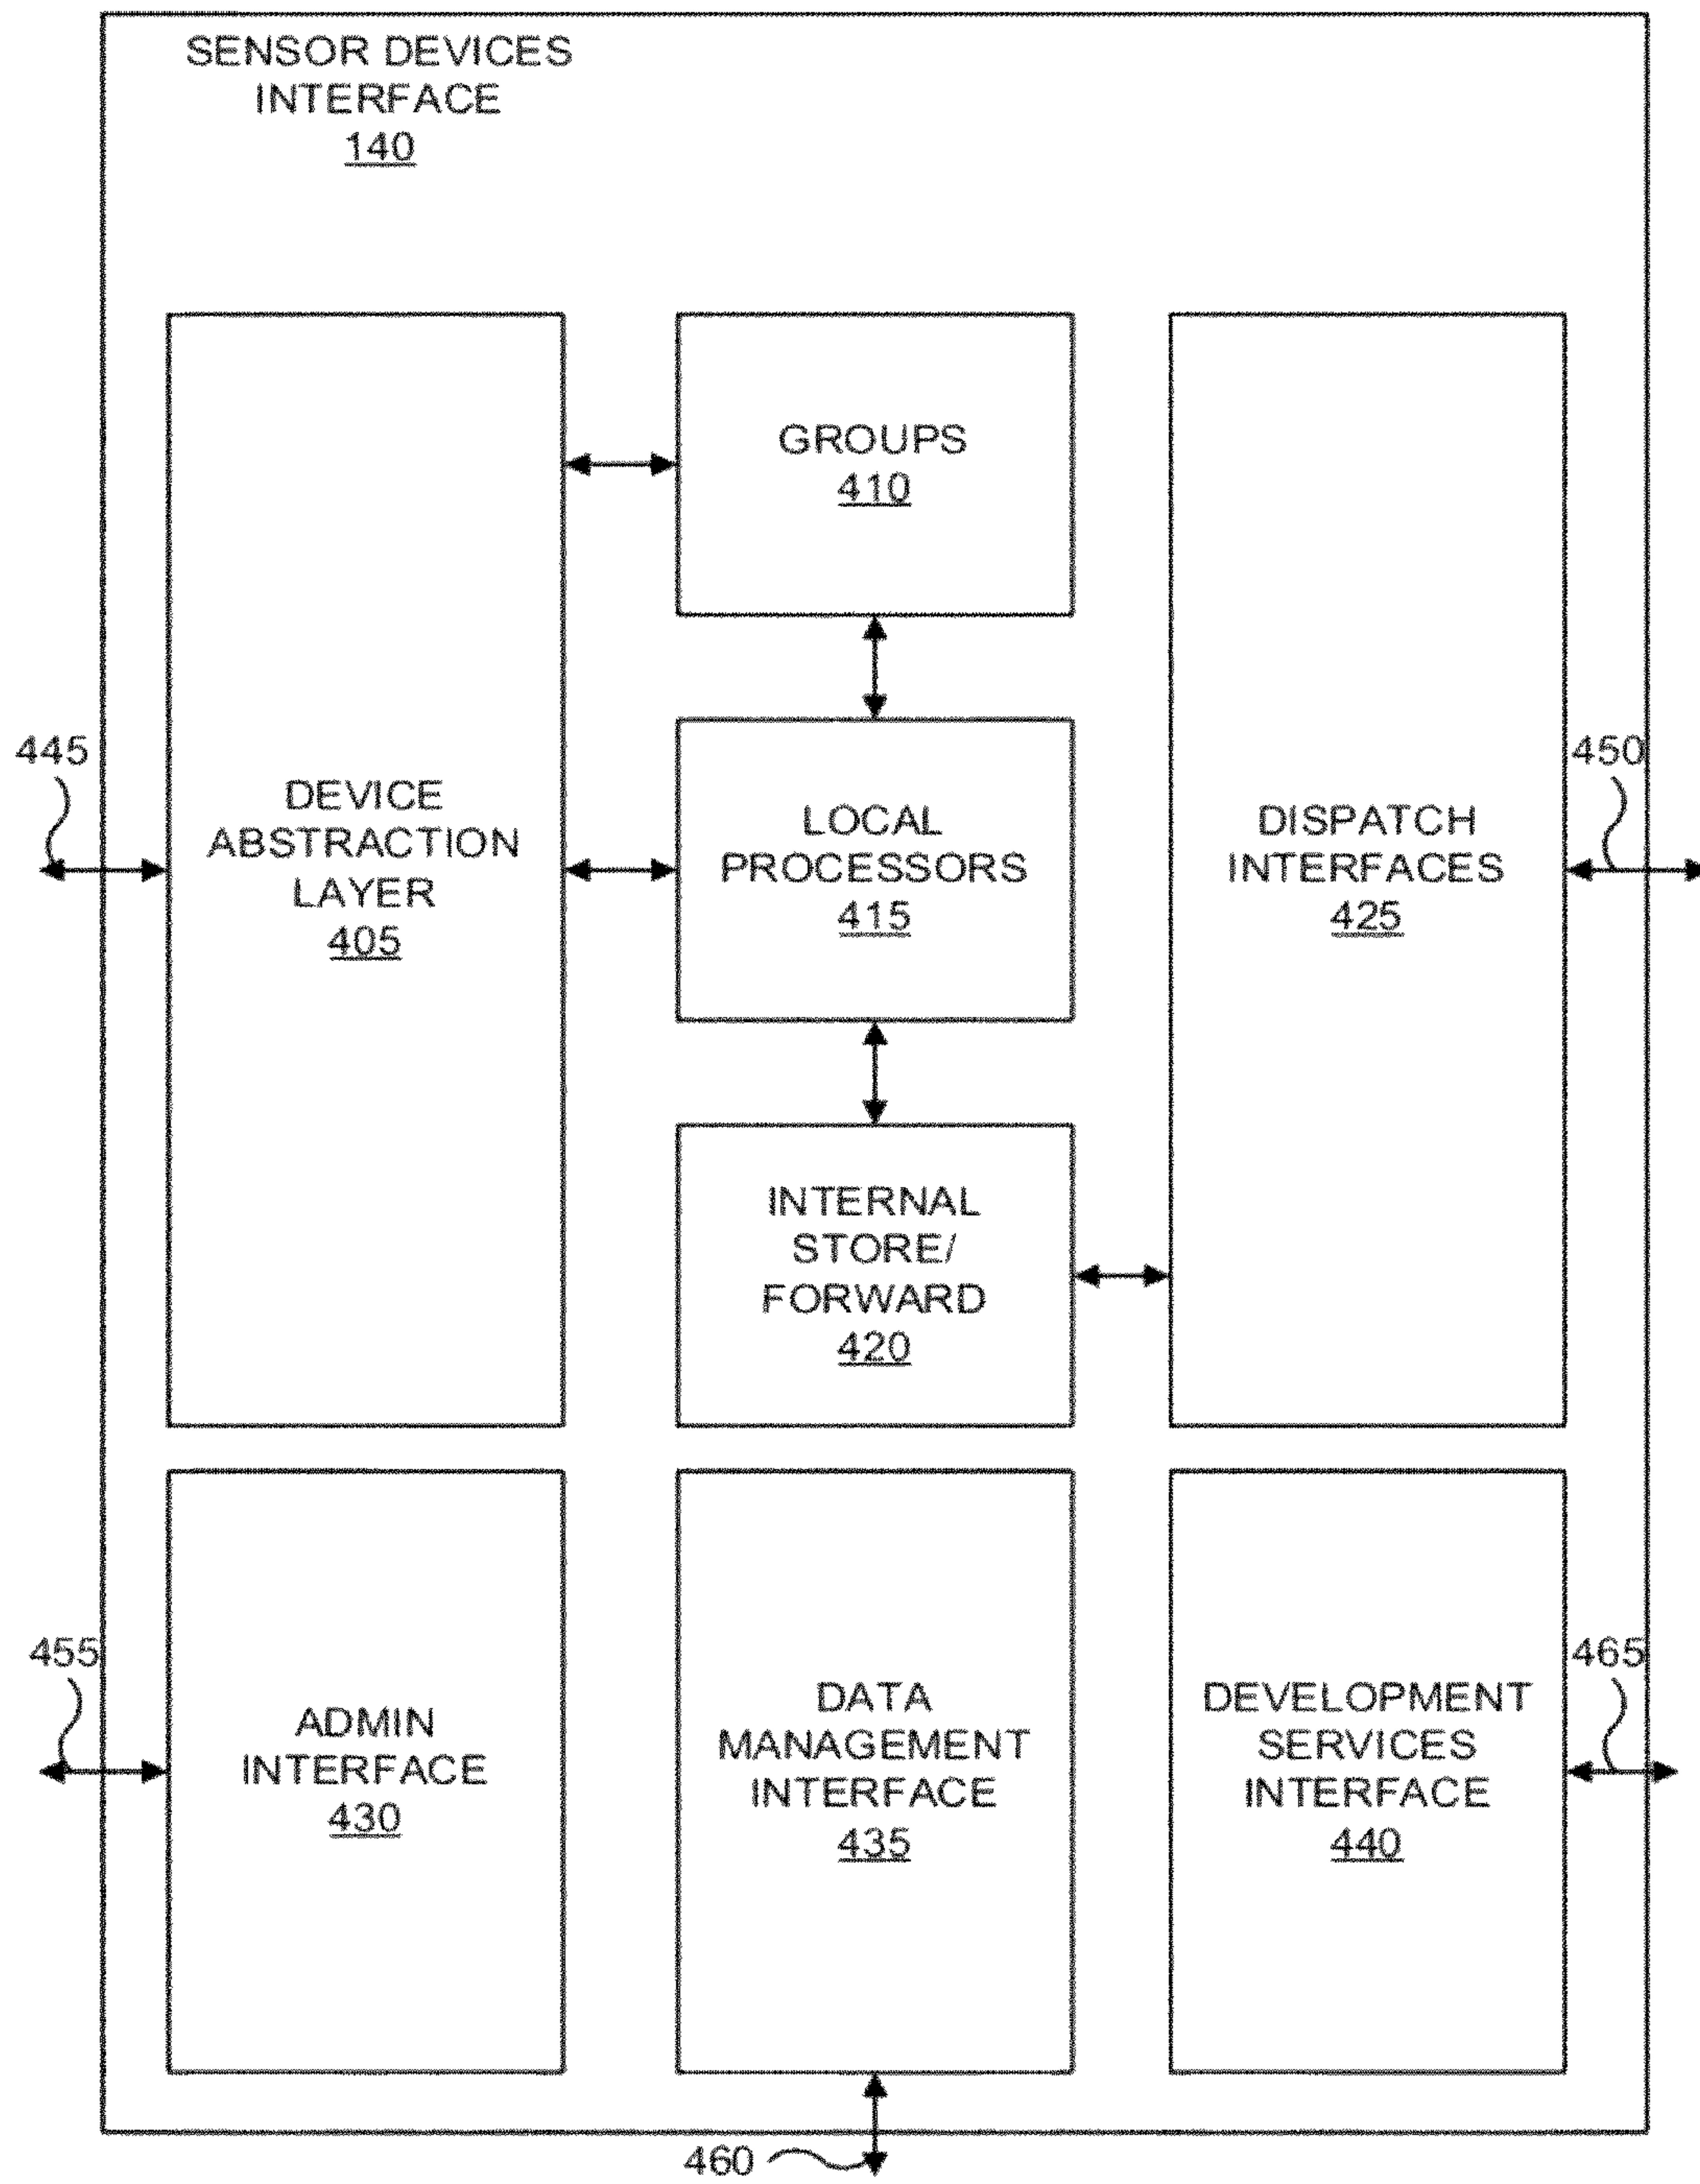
SENSOR DEVICES INTERFACE
140

GROUPS
410

445

DEVICE ABSTRACTION LAYER
405

LOCAL PROCESSORS
415

450

DISPATCH INTERFACES
425

INTERNAL STORE/ FORWARD
420

455

ADMIN INTERFACE
430

DATA MANAGEMENT INTERFACE
435

465

DEVELOPMENT SERVICES INTERFACE
440

460